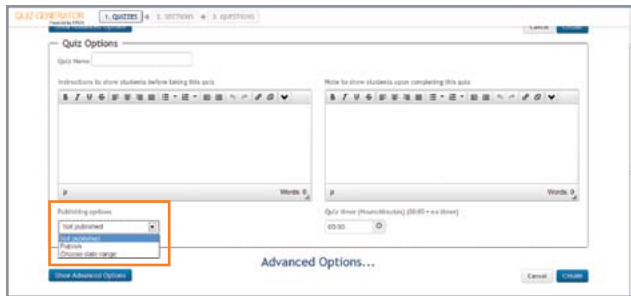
QUIZ GENERATOR
Powered by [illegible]
1. QUIZZES
2. SECTIONS
3. QUESTIONS
Cancel
Create
Quiz Options
Quiz Name
Instructions to show students before taking this quiz
Note to show students upon completing this quiz
p
Words: 0
p
Words: 0
Publishing options
Not published
Not published
Publish
Choose date range
Quiz timer (Hours:Minutes) (00:00 = no timer)
00:00
Show Advanced Options
Advanced Options...
Cancel
Create